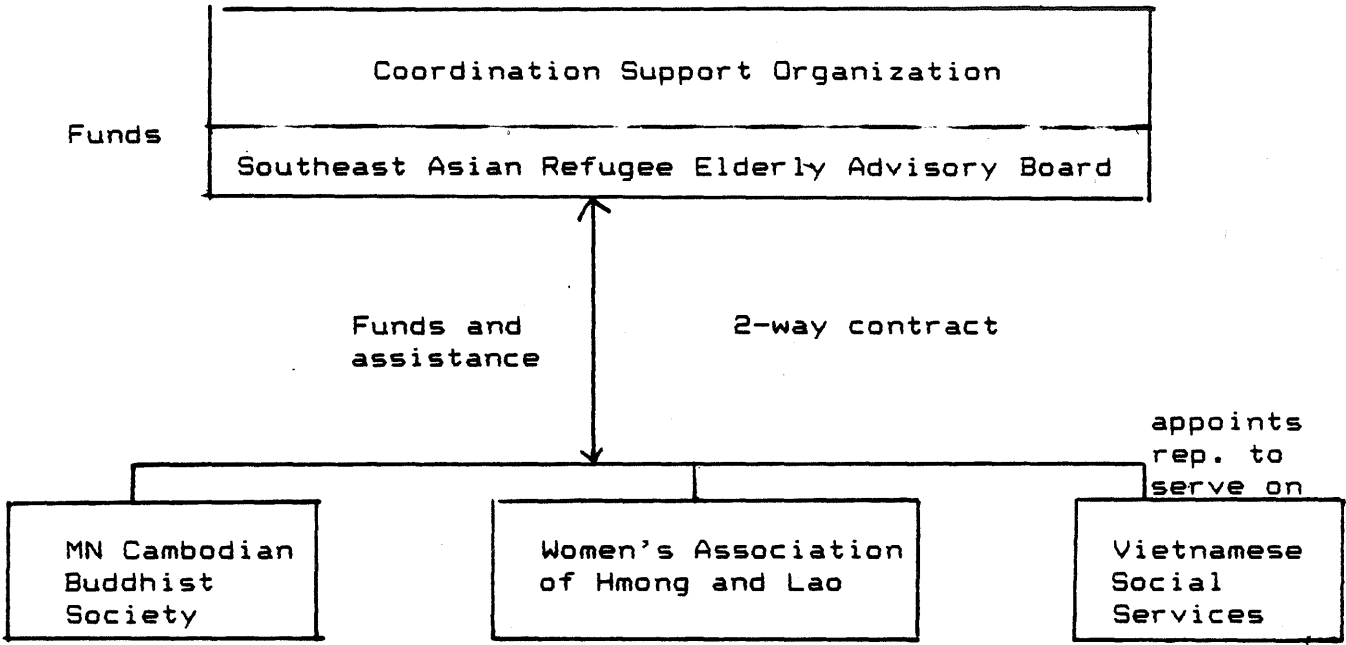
Coordination Support Organization

Funds

Southeast Asian Refugee Elderly Advisory Board

Funds and assistance

2-way contract

appoints rep. to serve on

MN Cambodian Buddhist Society

Women's Association of Hmong and Lao

Vietnamese Social Services